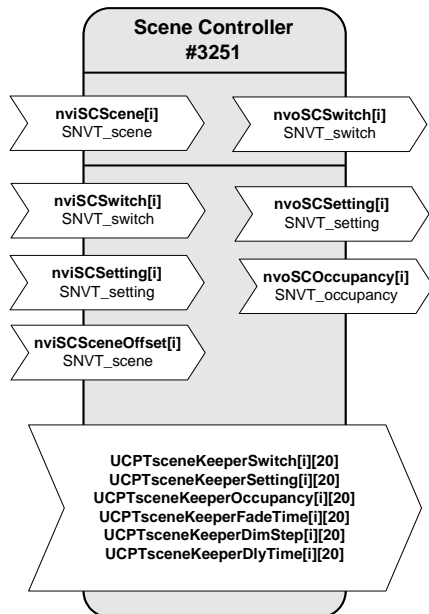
Scene Controller
#3251

nviSCScene[i]
SNVT_scene

nvoSCSwitch[i]
SNVT_switch

nviSCSwitch[i]
SNVT_switch

nviSCSetting[i]
SNVT_setting

nviSCSceneOffset[i]
SNVT_scene

nvoSCSetting[i]
SNVT_setting

nvoSCOccupancy[i]
SNVT_occupancy

UCPTsceneKeeperSwitch[i][20]
UCPTsceneKeeperSetting[i][20]
UCPTsceneKeeperOccupancy[i][20]
UCPTsceneKeeperFadeTime[i][20]
UCPTsceneKeeperDimStep[i][20]
UCPTsceneKeeperDlyTime[i][20]